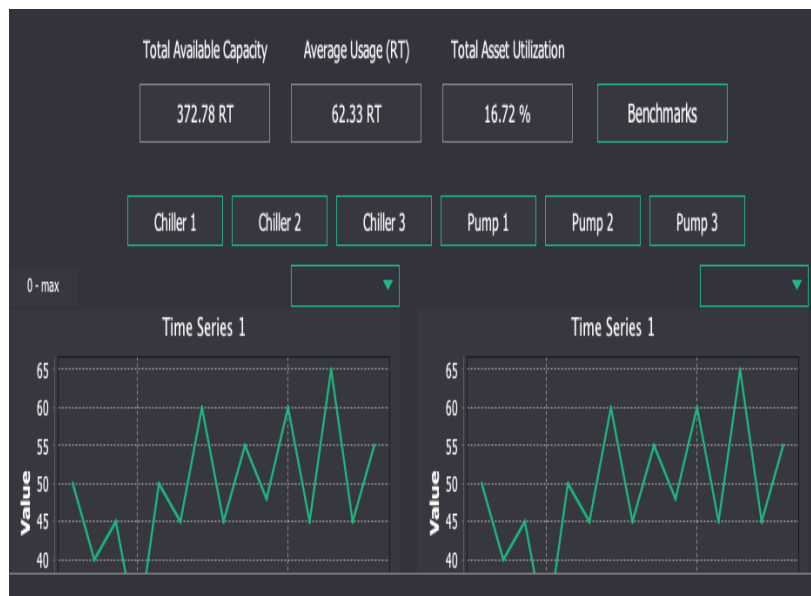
Total Available Capacity
372.78 RT

Average Usage (RT)
62.33 RT

Total Asset Utilization
16.72 %

Benchmarks

Chiller 1
Chiller 2
Chiller 3
Pump 1
Pump 2
Pump 3

0 - max

Time Series 1

Value
65
60
55
50
45
40

Time Series 1

Value
65
60
55
50
45
40